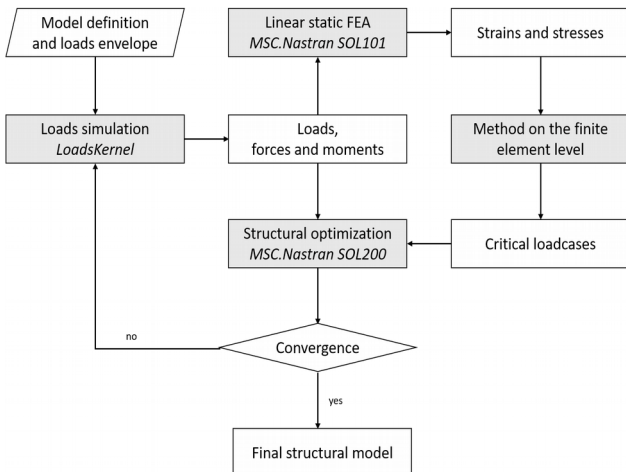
Model definition and loads envelope

Linear static FEA
MSC.Nastran SOL101

Strains and stresses

Loads simulation
LoadsKernel

Loads, forces and moments

Method on the finite element level

Structural optimization
MSC.Nastran SOL200

Critical loadcases

no

Convergence

yes

Final structural model